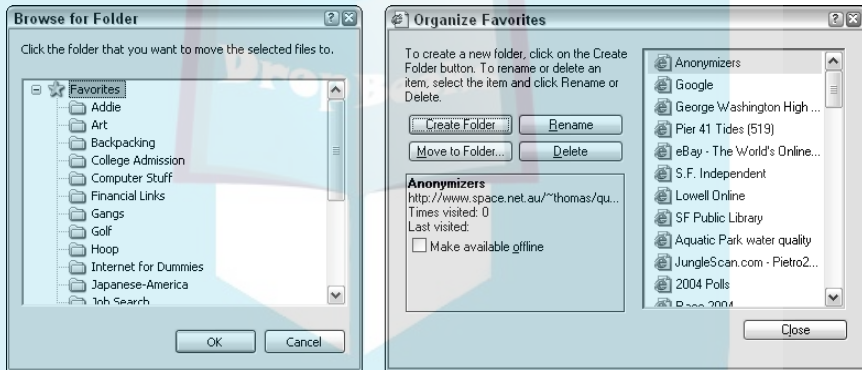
Browse for Folder

Click the folder that you want to move the selected files to.

Favorites
Addie
Art
Backpacking
College Admission
Computer Stuff
Financial Links
Gangs
Golf
Hoop
Internet for Dummies
Japanese-America
Job Search

OK
Cancel

Organize Favorites

To create a new folder, click on the Create Folder button. To rename or delete an item, select the item and click Rename or Delete.

Create Folder
Rename
Move to Folder...
Delete

Anonymizers
http://www.space.net.au/~thomas/qu...
Times visited: 0
Last visited:
Make available offline

Anonymizers
Google
George Washington High ...
Pier 41 Tides (519)
eBay - The World's Online...
S.F. Independent
Lowell Online
SF Public Library
Aquatic Park water quality
JungleScan.com - Pietro2...
2004 Polls
Race 2004

Close